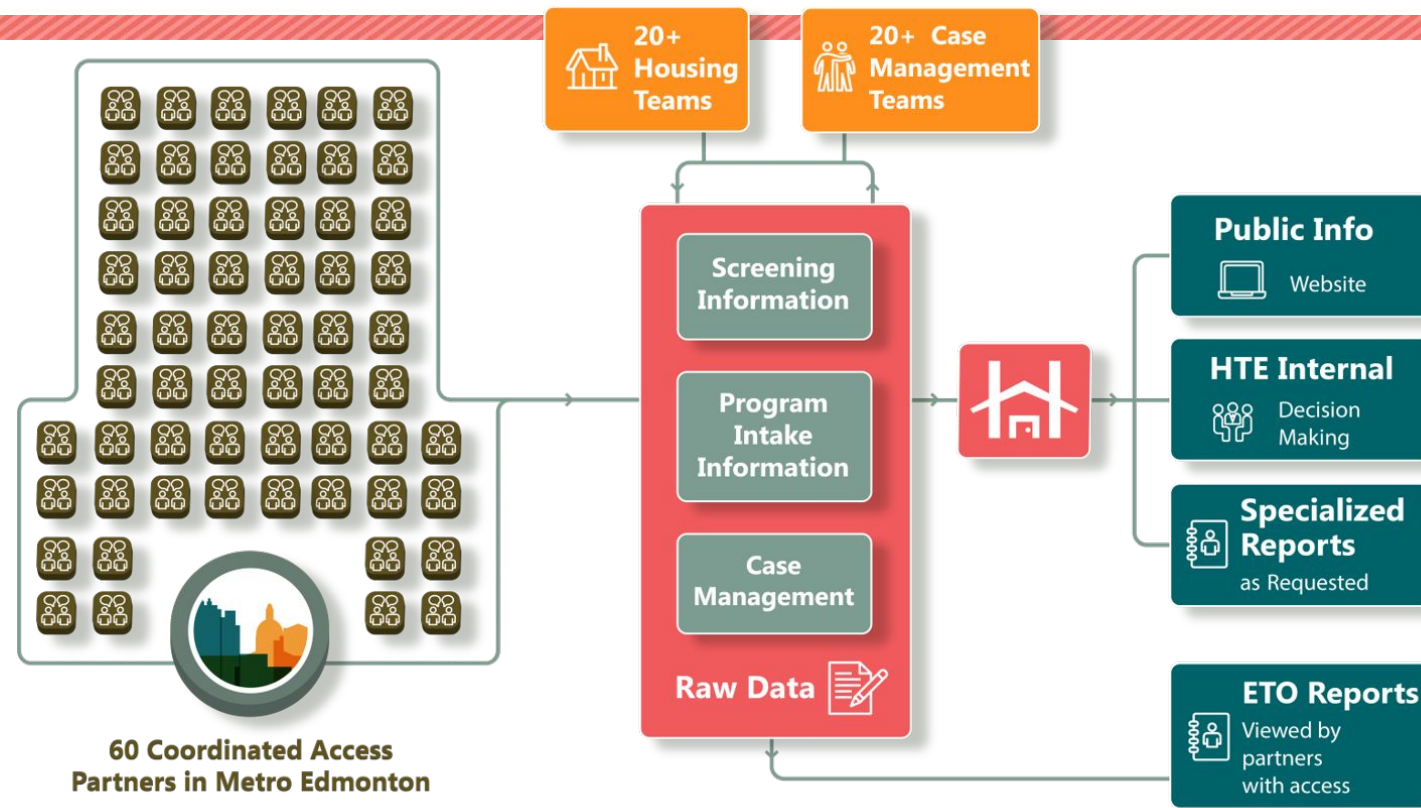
20+ Housing Teams

20+ Case Management Teams

Screening Information

Program Intake Information

Case Management

Raw Data

Public Info

Website

HTE Internal

Decision Making

Specialized Reports

as Requested

ETO Reports

Viewed by partners with access

60 Coordinated Access Partners in Metro Edmonton